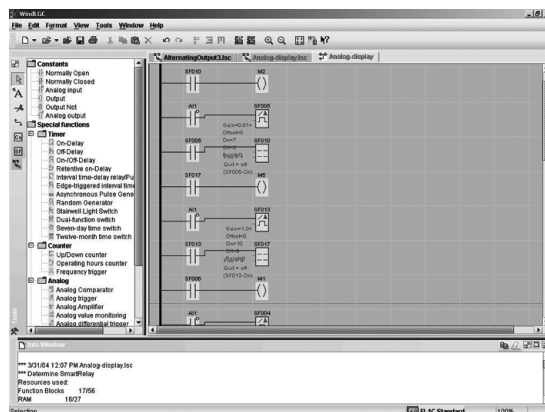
WindLGC

File Edit Format View Tools Window Help

AlternatingOutput3.lsc | Analog-display.lsc | Analog-display

Constants
Normally Open
Normally Closed
Analog input
Output
Output Not
Analog output
Special functions
Timer
On-Delay
Off-Delay
On-/Off-Delay
Retentive on-Delay
Interval time-delay relay/Pu
Edge-triggered interval tim
Asynchronous Pulse Gene
Random Generator
Stairwell Light Switch
Dual-function switch
Seven-day time switch
Twelve-month time switch
Counter
Up/Down counter
Operating hours counter
Frequency trigger
Analog
Analog Comparator
Analog trigger
Analog Amplifier
Analog value monitoring
Analog differential trigger

SF010
M2
AI1
SF005
Gain=0.01+
Offset=0
SF006
SF010
On=?
Off=0
SF017
M5
AI1
SF013
Gain=1.0+
Offset=0
SF013
SF017
On=10
Off=0
Quit = off
(SF013-On)
SF006
M1
AI1
SF004

Info Window

*** 3/31/04 12:07 PM Analog-display.lsc
*** Determine SmartRelay
Resources used:
Function Blocks 17/56
RAM 18/27

Selection
PLC Standard
100%